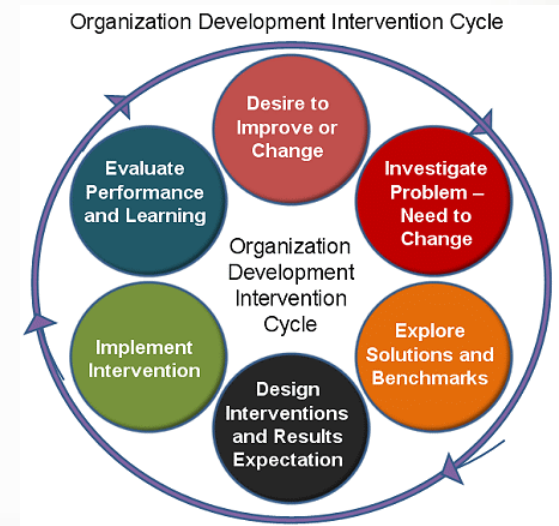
Organization Development Intervention Cycle

Desire to Improve or Change

Investigate Problem – Need to Change

Explore Solutions and Benchmarks

Design Interventions and Results Expectation

Implement Intervention

Evaluate Performance and Learning

Organization Development Intervention Cycle